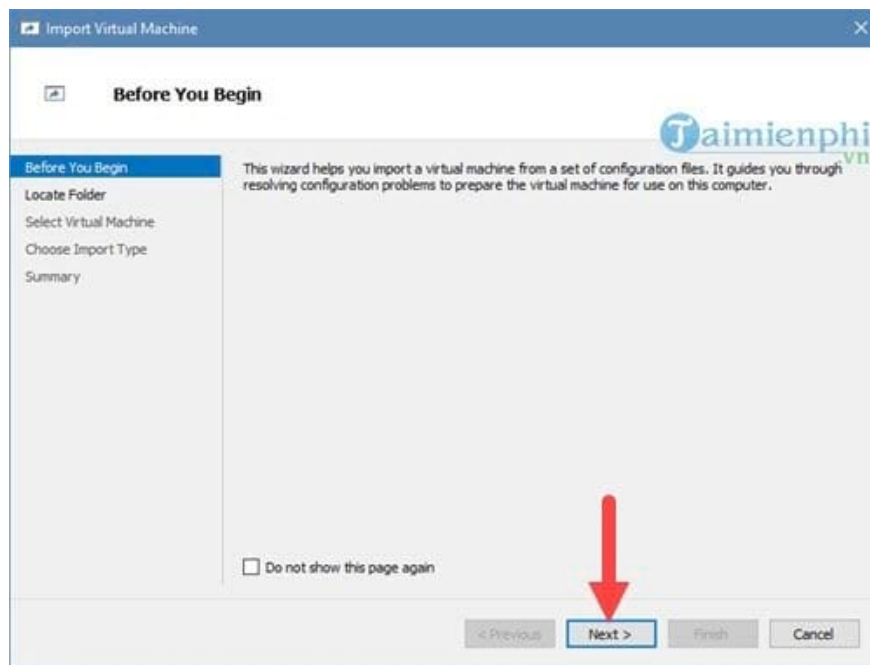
Import Virtual Machine

Before You Begin

Taimienphi.vn

Before You Begin
Locate Folder
Select Virtual Machine
Choose Import Type
Summary

This wizard helps you import a virtual machine from a set of configuration files. It guides you through resolving configuration problems to prepare the virtual machine for use on this computer.

Do not show this page again

< Previous
Next >
Finish
Cancel